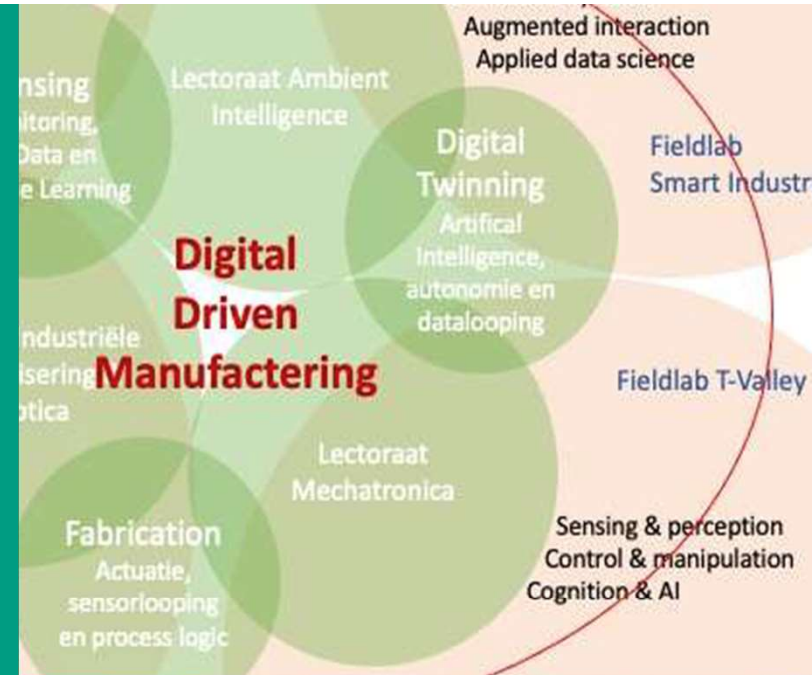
Augmented interaction
Applied data science

nsing
itoring,
Data en
e Learning

Lectoraat Ambient Intelligence

Digital Twinning
Artifical Intelligence, autonomie en datalooping

Fieldlab
Smart Industr

Digital
Driven
Manufactering

ndustriële
isering
otica

Fieldlab T-Valley

Lectoraat Mechatronica

Fabrication
Actuatie, sensorlooping en process logic

Sensing & perception
Control & manipulation
Cognition & AI